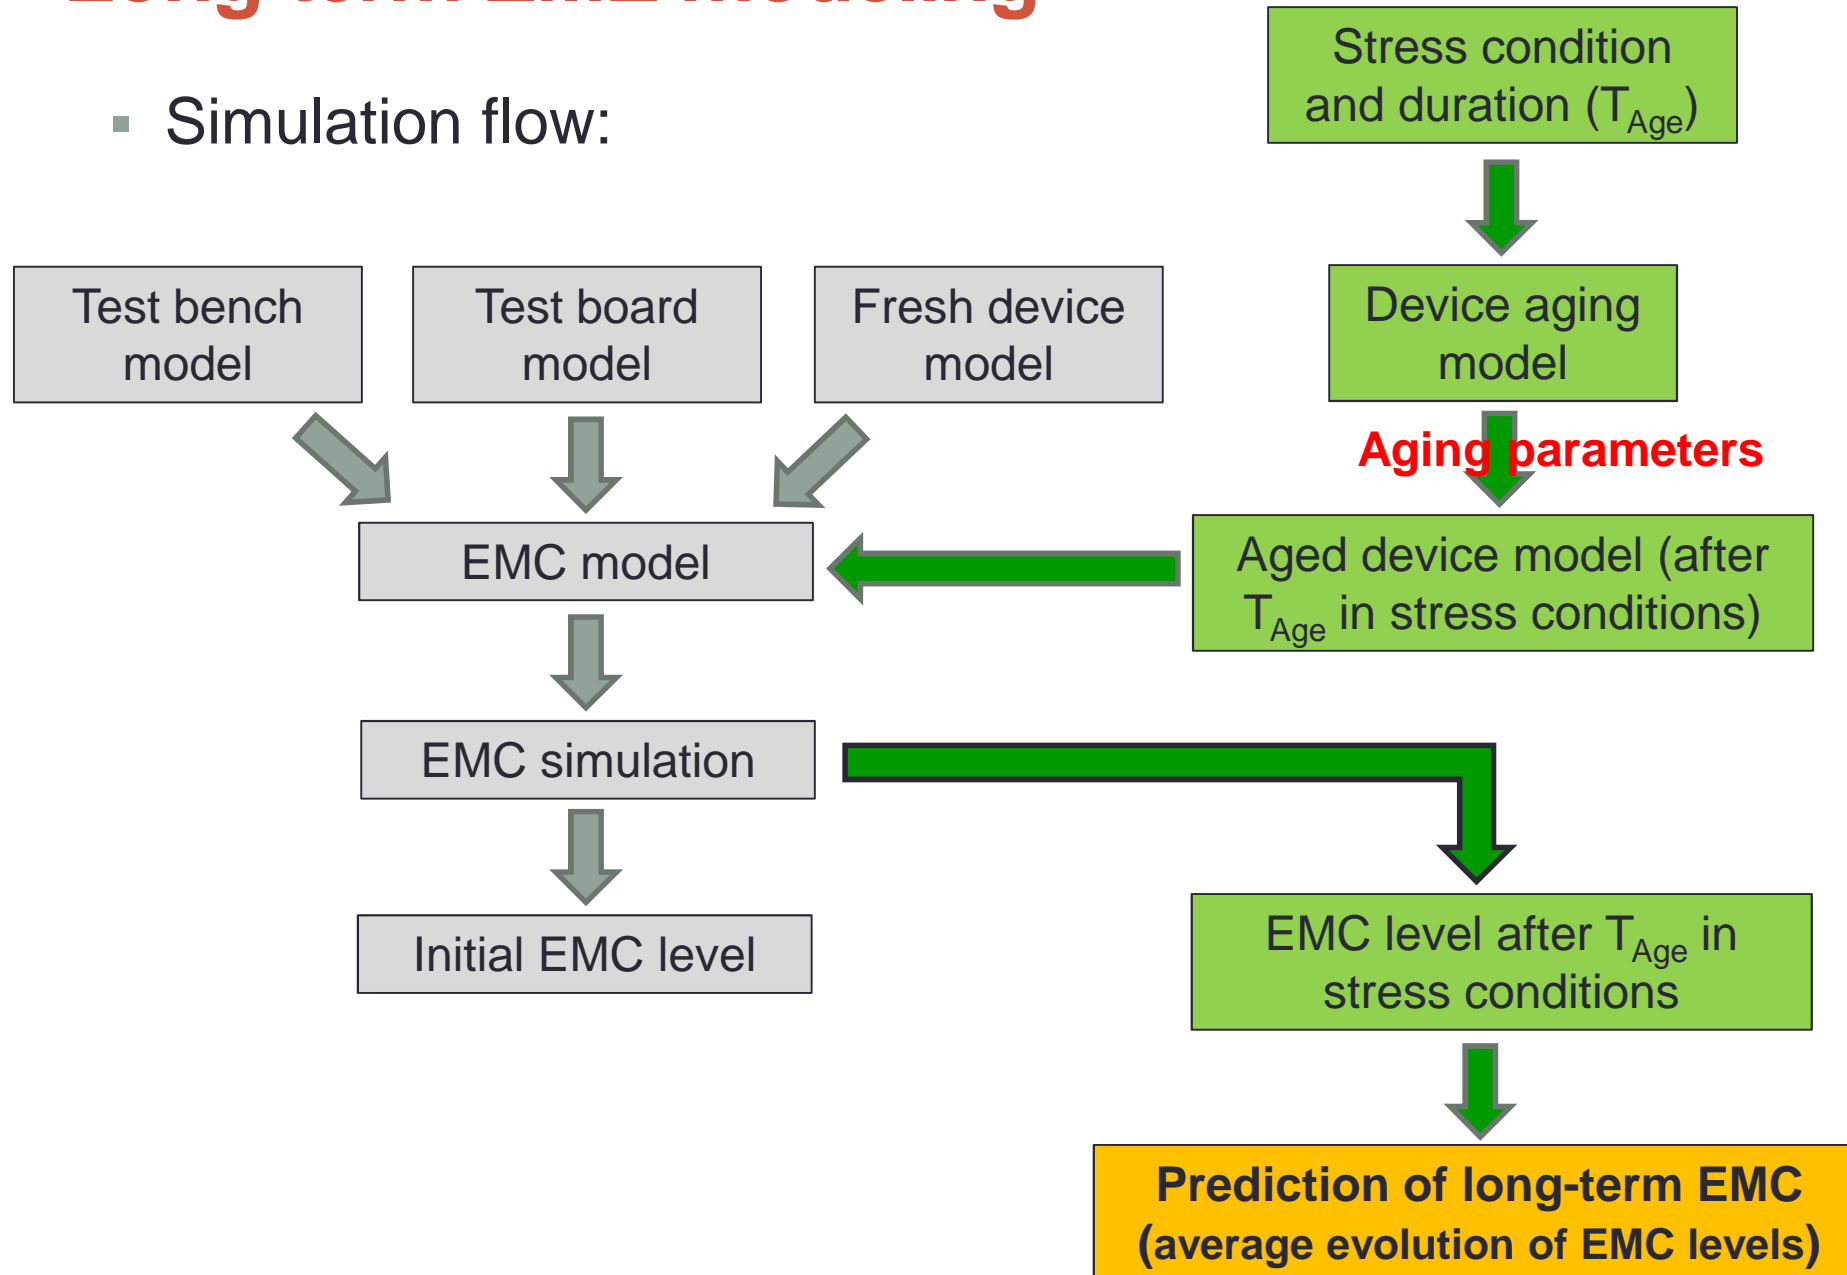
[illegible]

Simulation flow:

Stress condition and duration ($T_{Age}$)

Test bench model

Test board model

Fresh device model

Device aging model

Aging parameters

EMC model

Aged device model (after $T_{Age}$ in stress conditions)

EMC simulation

Initial EMC level

EMC level after $T_{Age}$ in stress conditions

Prediction of long-term EMC (average evolution of EMC levels)